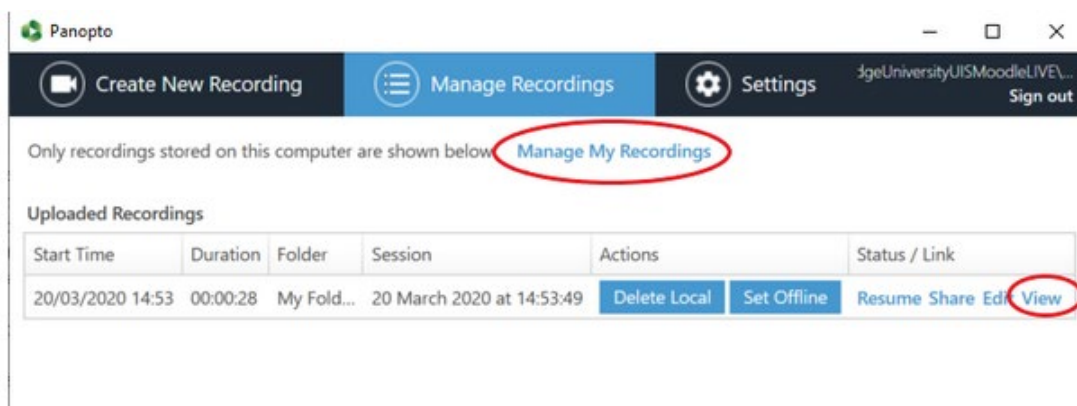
Panopto

Create New Recording

Manage Recordings

Settings

dgeUniversityUISMoodleLIVE\...
Sign out

Only recordings stored on this computer are shown below. Manage My Recordings

Uploaded Recordings

| Start Time | Duration | Folder | Session | Actions | Status / Link |
|---|---|---|---|---|---|
| 20/03/2020 14:53 | 00:00:28 | My Fold... | 20 March 2020 at 14:53:49 | Delete Local Set Offline | Resume Share Edit View |